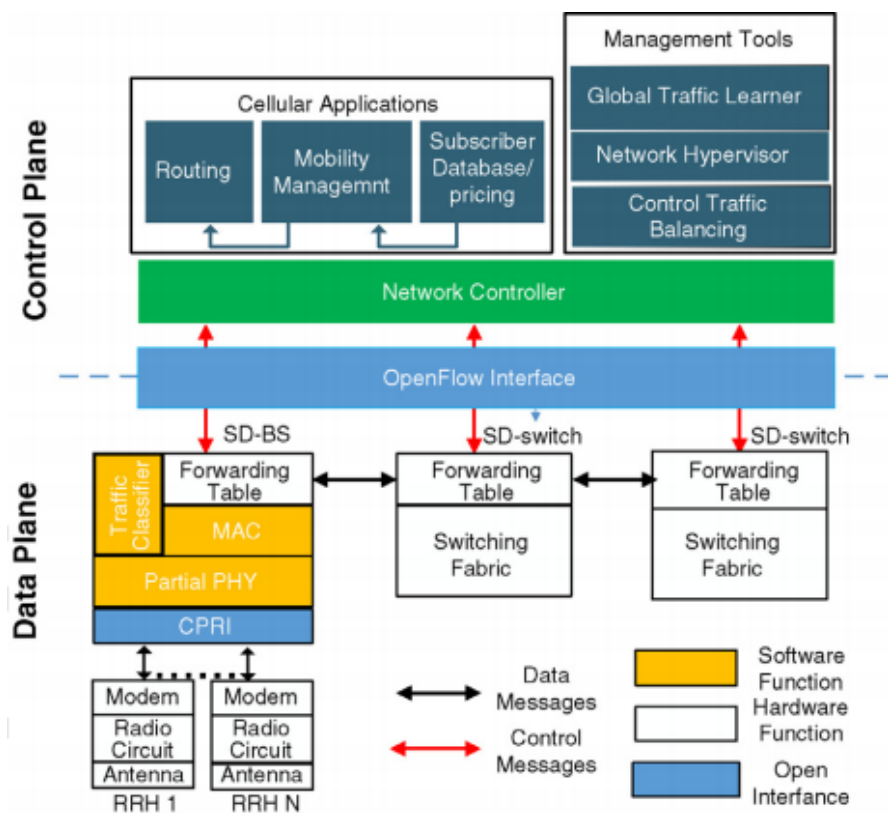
Control Plane

Cellular Applications

Routing

Mobility Managemnt

Subscriber Database/ pricing

Management Tools

Global Traffic Learner

Network Hypervisor

Control Traffic Balancing

Network Controller

OpenFlow Interface

Data Plane

SD-BS

SD-switch

SD-switch

Traffic Classifier

Forwarding Table

MAC

Partial PHY

CPRI

Forwarding Table

Switching Fabric

Forwarding Table

Switching Fabric

Modem

Radio Circuit

Antenna

RRH 1

Modem

Radio Circuit

Antenna

RRH N

Data Messages

Control Messages

Software Function

Hardware Function

Open Interfance